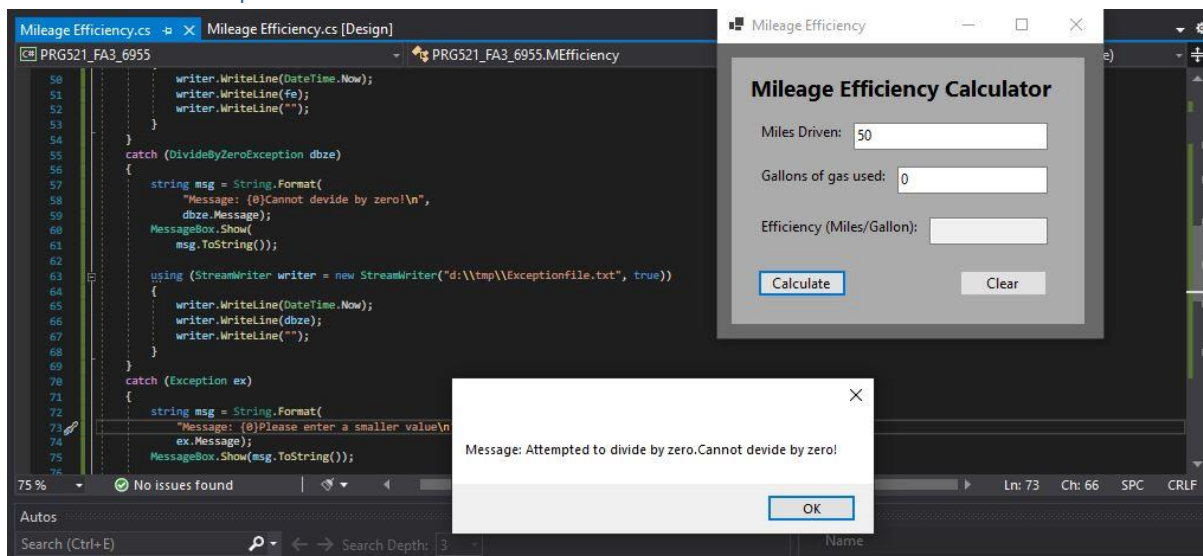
Mileage Efficiency.cs ⊕ × Mileage Efficiency.cs [Design]
PRG521_FA3_6955
PRG521_FA3_6955.MEfficiency
e)

50 writer.WriteLine(DateTime.Now);
51 writer.WriteLine(fe);
52 writer.WriteLine("");
53 }
54 }
55 catch (DivideByZeroException dbze)
56 {
57 string msg = String.Format(
58 "Message: {0}Cannot devide by zero!\n",
59 dbze.Message);
60 MessageBox.Show(
61 msg.ToString());
62
63 using (StreamWriter writer = new StreamWriter("d:\\tmp\\Exceptionfile.txt", true))
64 {
65 writer.WriteLine(DateTime.Now);
66 writer.WriteLine(dbze);
67 writer.WriteLine("");
68 }
69 }
70 catch (Exception ex)
71 {
72 string msg = String.Format(
73 "Message: {0}Please enter a smaller value\n
74 ex.Message);
75 MessageBox.Show(msg.ToString());

Mileage Efficiency

Mileage Efficiency Calculator

Miles Driven: 50

Gallons of gas used: 0

Efficiency (Miles/Gallon):

Calculate

Clear

Message: Attempted to divide by zero.Cannot devide by zero!

OK

75 % No issues found Ln: 73 Ch: 66 SPC CRLF

Autos

Search (Ctrl+E) Search Depth: 3

Name